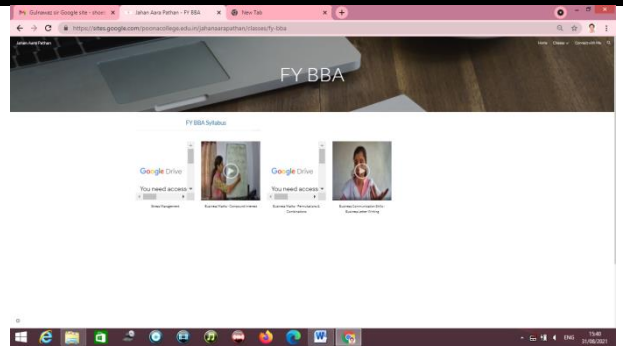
Gulnawaz on Google site - shari ×
Jahan Aara Pathan - FY BBA ×
New Tab ×

https://sites.google.com/poonacollege.edu.in/jahanaarapathan/classes/fy-bba

Jahan Aara Pathan

Home Classes Connect with Me

FY BBA

FY BBA Syllabus

Google Drive
You need access

Stress Management

Business Maths - Compound Interest

Google Drive
You need access

Business Maths - Permutations & Combinations

Business Communication Skills - Business Letter Drafting

ENG 15:40 31/08/2021